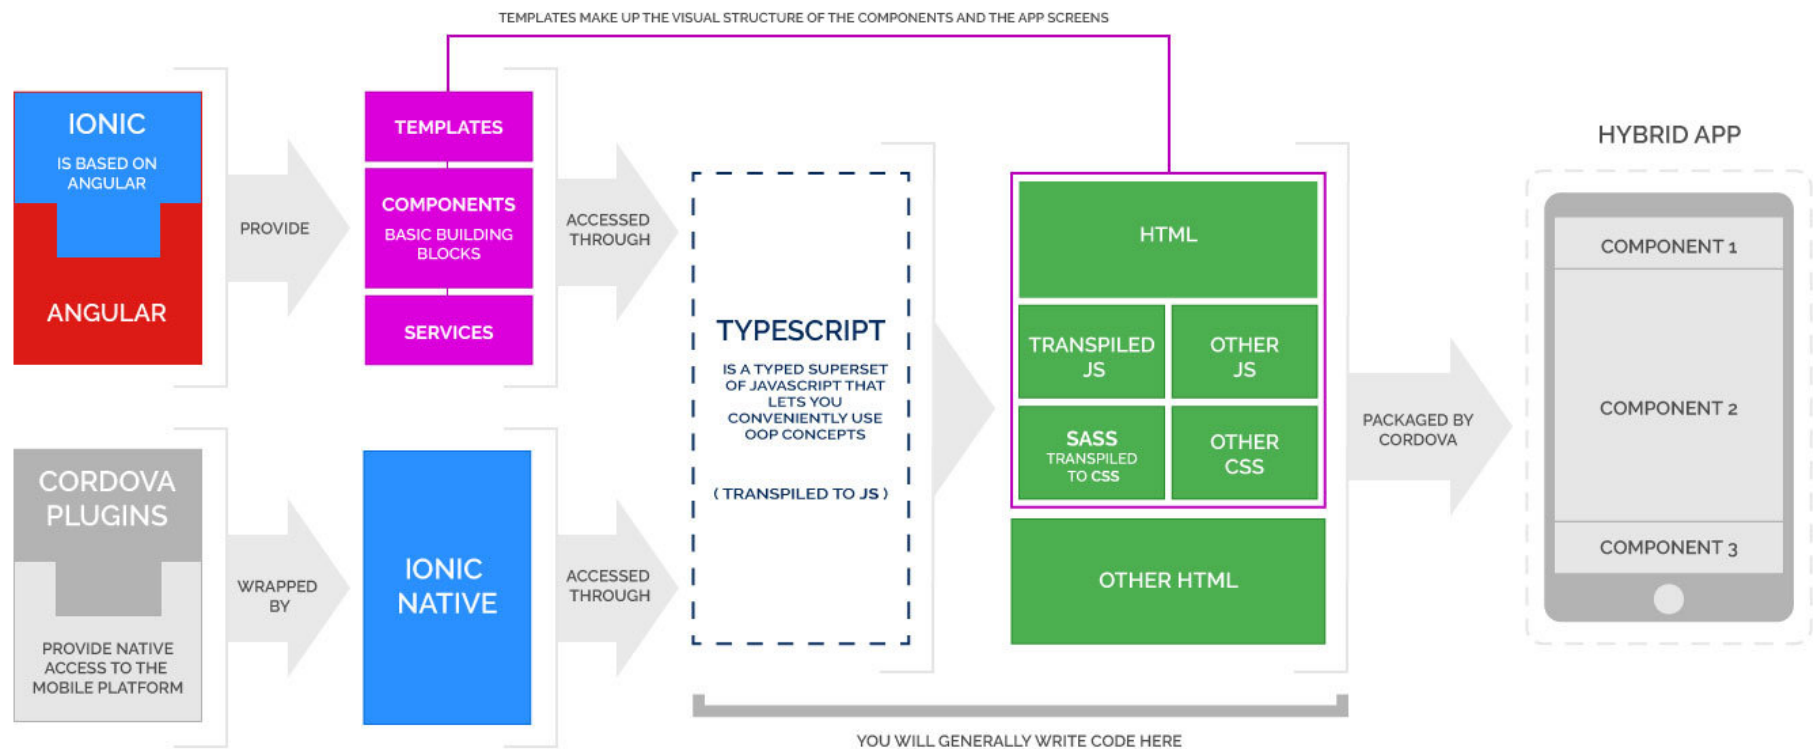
TEMPLATES MAKE UP THE VISUAL STRUCTURE OF THE COMPONENTS AND THE APP SCREENS

IONIC

IS BASED ON ANGULAR

ANGULAR

PROVIDE

TEMPLATES

COMPONENTS

BASIC BUILDING BLOCKS

SERVICES

ACCESSED THROUGH

TYPESCRIPT

IS A TYPED SUPERSET OF JAVASCRIPT THAT LETS YOU CONVENIENTLY USE OOP CONCEPTS

( TRANSPILED TO JS )

HTML

TRANSPILED JS

OTHER JS

SASS

TRANSPILED TO CSS

OTHER CSS

OTHER HTML

PACKAGED BY CORDOVA

HYBRID APP

COMPONENT 1

COMPONENT 2

COMPONENT 3

CORDOVA PLUGINS

PROVIDE NATIVE ACCESS TO THE MOBILE PLATFORM

WRAPPED BY

IONIC NATIVE

ACCESSED THROUGH

YOU WILL GENERALLY WRITE CODE HERE